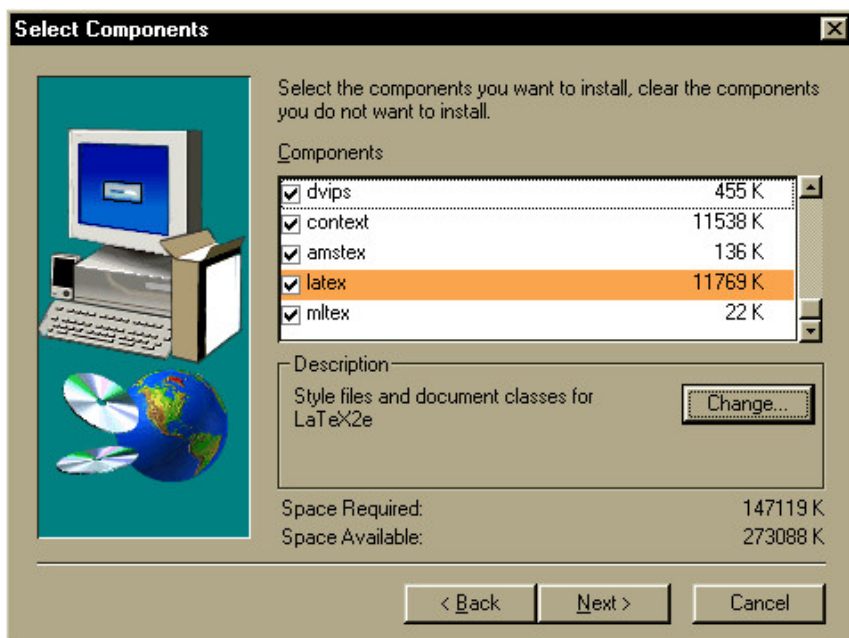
Select Components

Select the components you want to install, clear the components you do not want to install.

Components

| | | |
|---|---|---|
| ☑ | dvips | 455 K |
| ☑ | context | 11538 K |
| ☑ | amstex | 136 K |
| ☑ | latex | 11769 K |
| ☑ | mltex | 22 K |

Description

Style files and document classes for LaTeX2e

Change...

Space Required: 147119 K
Space Available: 273088 K

< Back
Next >
Cancel